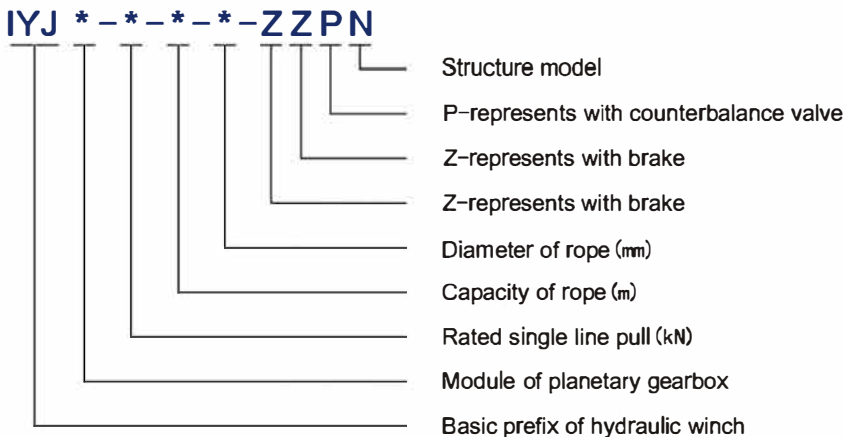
IYJ \* – \* – \* – \* – Z Z P N

Structure model

P–represents with counterbalance valve

Z–represents with brake

Z–represents with brake

Diameter of rope (mm)

Capacity of rope (m)

Rated single line pull (kN)

Module of planetary gearbox

Basic prefix of hydraulic winch